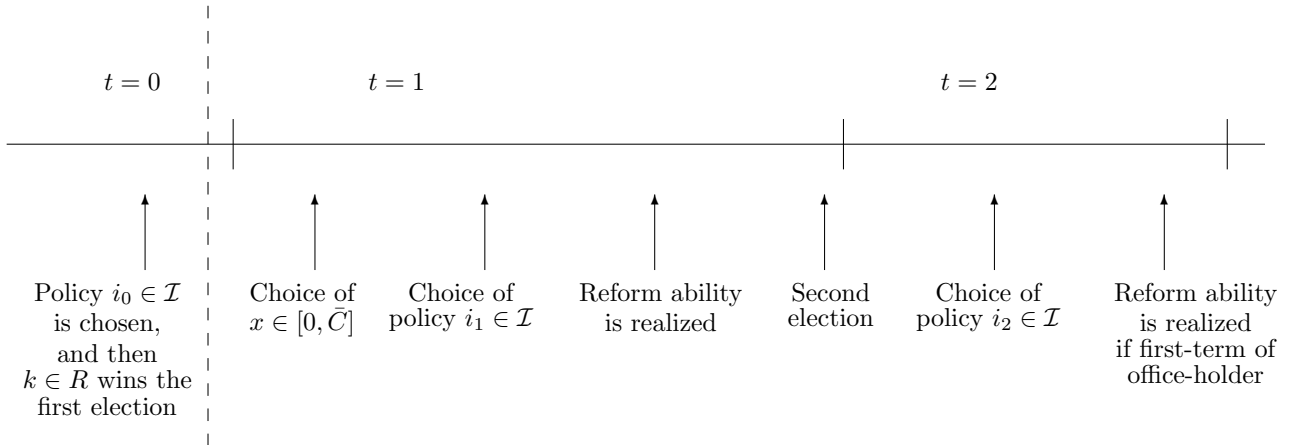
$t = 0$

$t = 1$

$t = 2$

Policy $i_0 \in \mathcal{I}$ is chosen, and then $k \in R$ wins the first election

Choice of $x \in [0, \bar{C}]$

Choice of policy $i_1 \in \mathcal{I}$

Reform ability is realized

Second election

Choice of policy $i_2 \in \mathcal{I}$

Reform ability is realized if first-term of office-holder